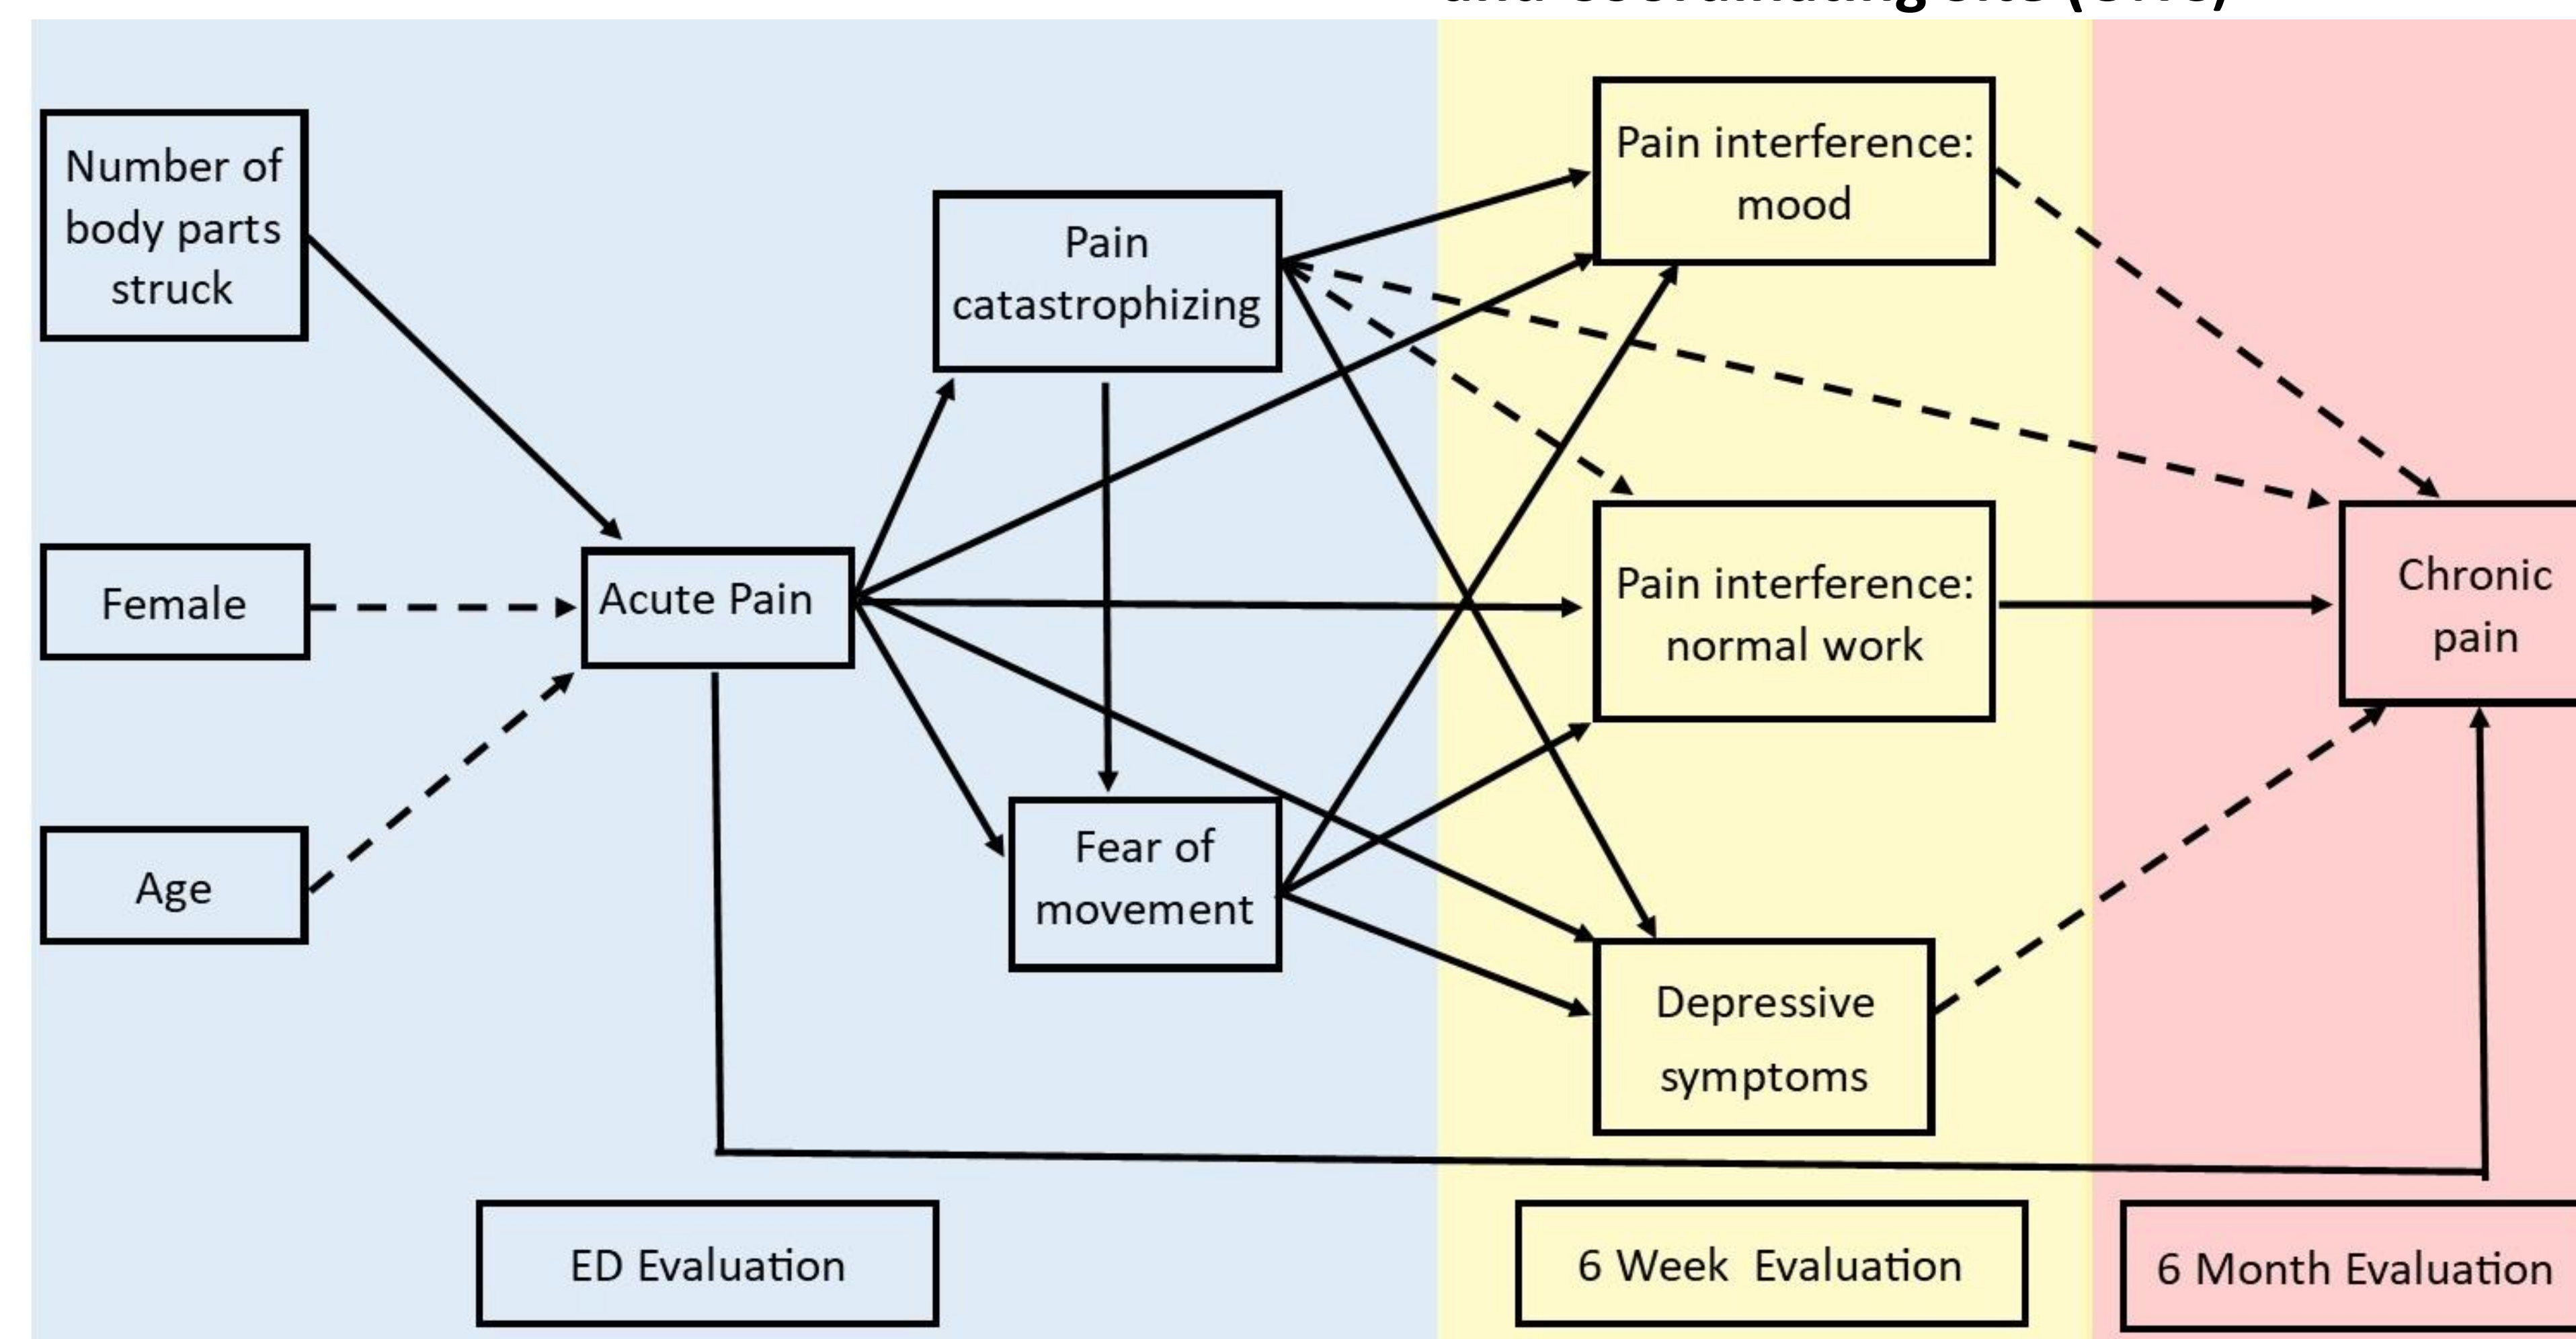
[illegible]

Number of body parts struck

Female

Age

Acute Pain

Pain catastrophizing

Fear of movement

Pain interference: mood

Pain interference: normal work

Depressive symptoms

Chronic pain

ED Evaluation

6 Week Evaluation

6 Month Evaluation